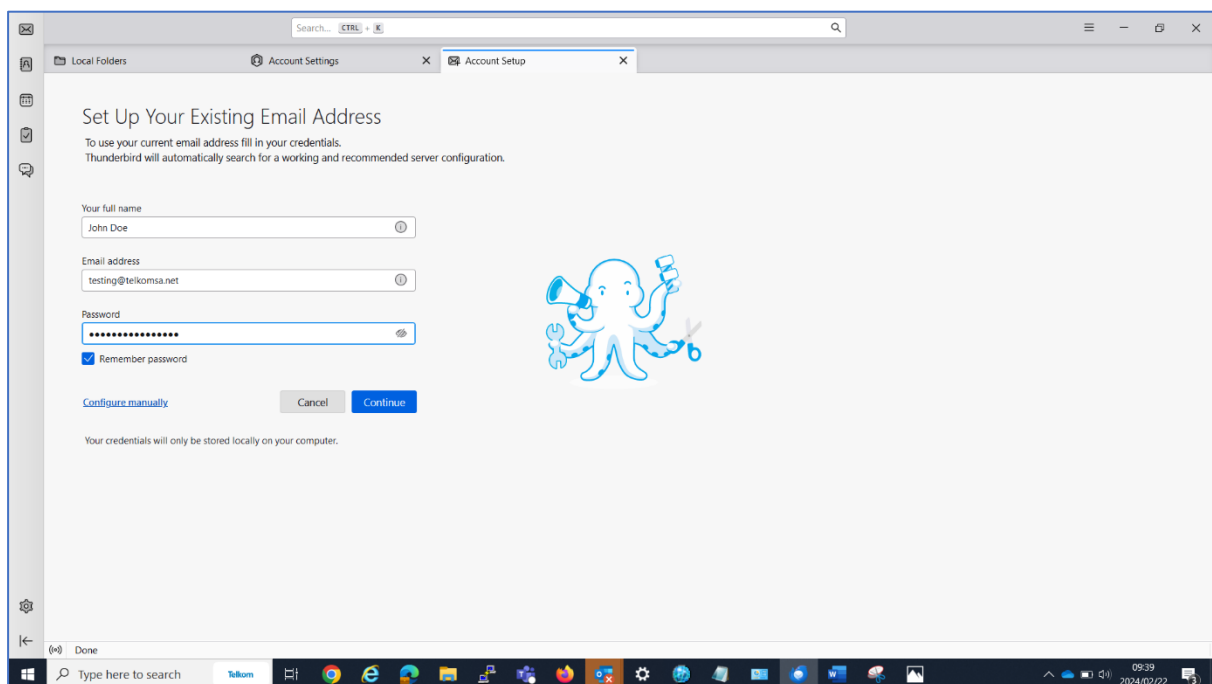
Search... CTRL + K

Local Folders
Account Settings
Account Setup

Set Up Your Existing Email Address
To use your current email address fill in your credentials.
Thunderbird will automatically search for a working and recommended server configuration.

Your full name
John Doe

Email address
testing@telkomsa.net

Password
••••••••••••••••

Remember password

Configure manually
Cancel
Continue

Your credentials will only be stored locally on your computer.

Done

Type here to search
Telkom

09:39
2024/02/22
3